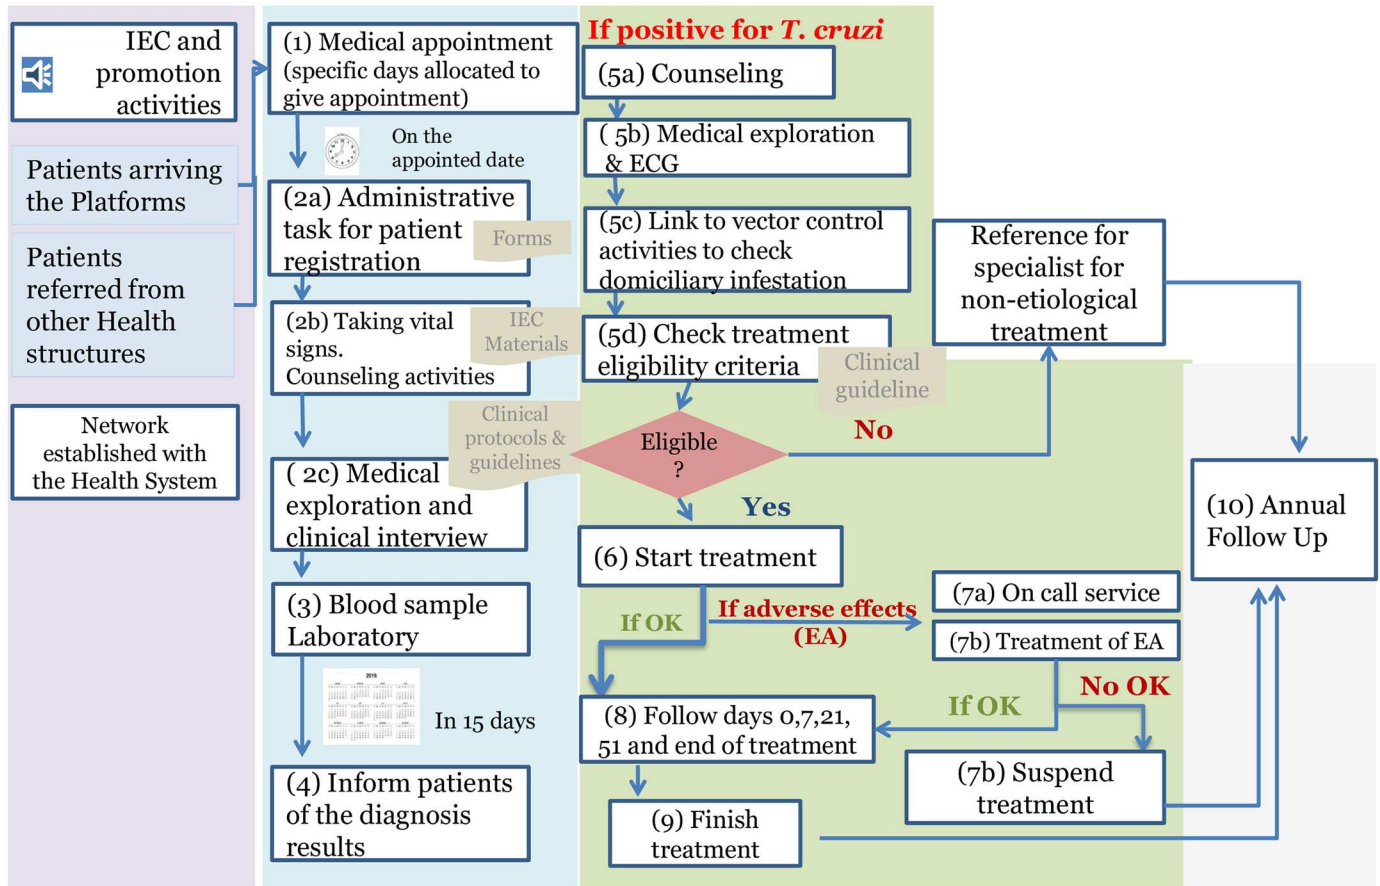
IEC and promotion activities

Patients arriving the Platforms

Patients referred from other Health structures

Network established with the Health System

(1) Medical appointment (specific days allocated to give appointment)

On the appointed date

(2a) Administrative task for patient registration

Forms

(2b) Taking vital signs. Counseling activities

IEC Materials

Clinical protocols & guidelines

( 2c) Medical exploration and clinical interview

(3) Blood sample Laboratory

2016

In 15 days

(4) Inform patients of the diagnosis results

If positive for T. cruzi

(5a) Counseling

( 5b) Medical exploration & ECG

(5c) Link to vector control activities to check domiciliary infestation

(5d) Check treatment eligibility criteria

Clinical guideline

Eligible ?

No

Yes

Reference for specialist for non-etiological treatment

(6) Start treatment

If OK

If adverse effects (EA)

(7a) On call service

(7b) Treatment of EA

If OK

No OK

(8) Follow days 0,7,21, 51 and end of treatment

(7b) Suspend treatment

(9) Finish treatment

(10) Annual Follow Up